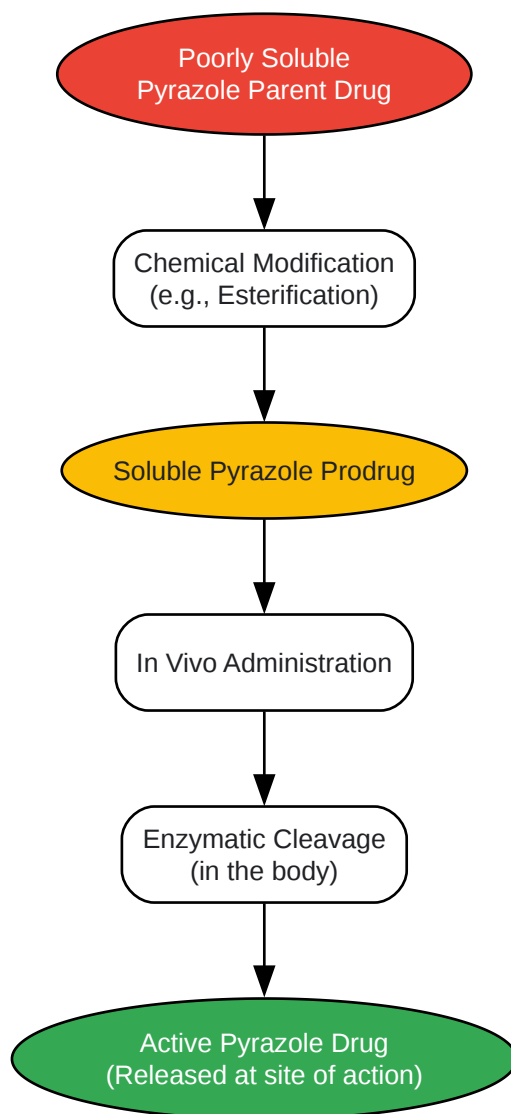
Poorly Soluble
Pyrazole Parent Drug

Chemical Modification
(e.g., Esterification)

Soluble Pyrazole Prodrug

In Vivo Administration

Enzymatic Cleavage
(in the body)

Active Pyrazole Drug
(Released at site of action)